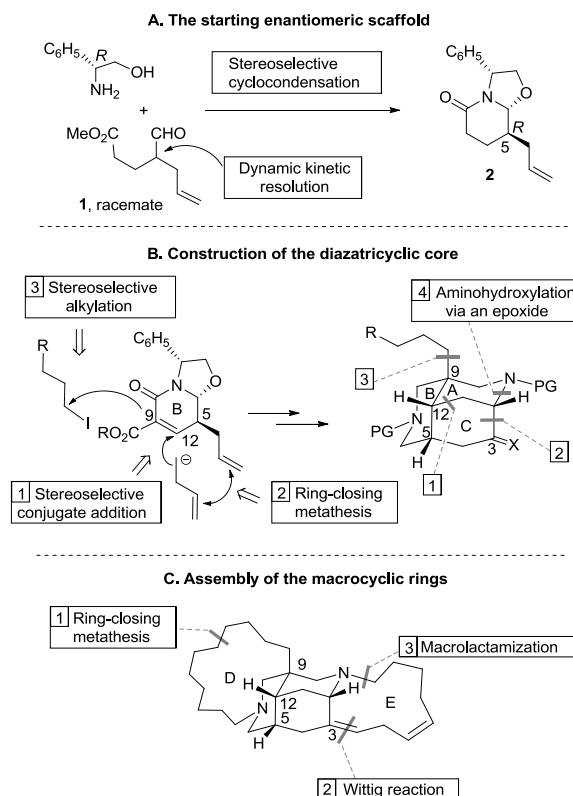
A. The starting enantiomeric scaffold

$C_6H_5$ $R$ OH $NH_2$ + $MeO_2C$ CHO

**1**, racemate

Stereoselective cyclocondensation

Dynamic kinetic resolution

$C_6H_5$ O N O $R$ 5 **2**

B. Construction of the diazatricyclic core

3 Stereoselective alkylation

R I

$C_6H_5$ O N O B 9 5 12 $RO_2C$

1 Stereoselective conjugate addition

2 Ring-closing metathesis

4 Aminohydroxylation via an epoxide

R 3 9 B A N PG H N PG H 12 5 H C 3 X 2 1

C. Assembly of the macrocyclic rings

1 Ring-closing metathesis

3 Macrolactamization

D 9 N H 12 N 5 H E 3

2 Wittig reaction